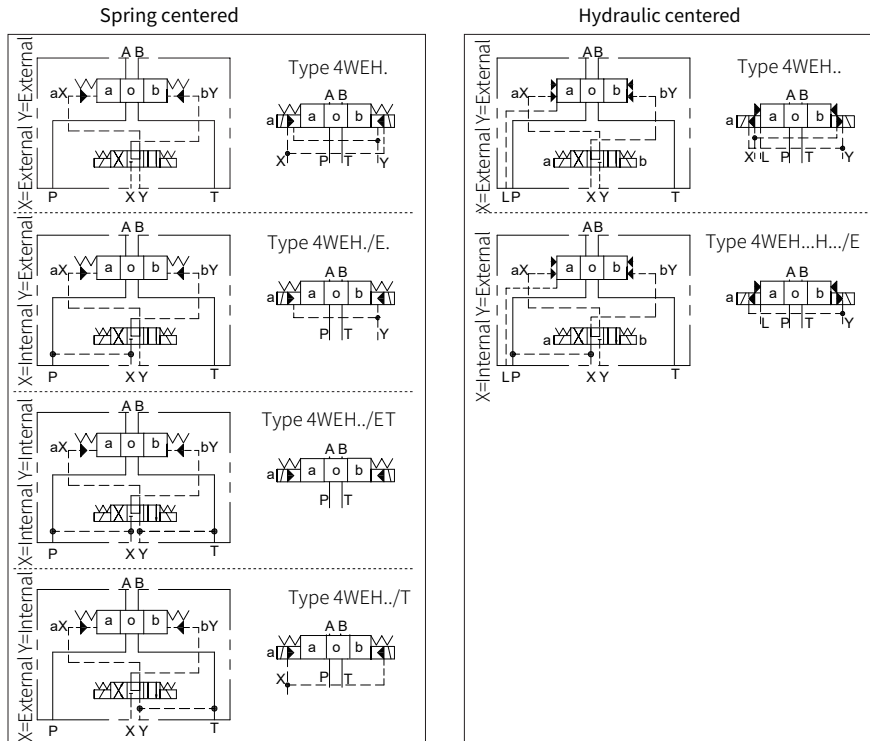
Spring centered

X=External Y=External

A B

aX a o b bY

P X Y T

Type 4WEH.

A B

a a o b b

X P T Y

X=Internal Y=External

A B

aX a o b bY

P X Y T

Type 4WEH./E.

A B

a a o b b

P T Y

X=Internal Y=Internal

A B

aX a o b bY

P X Y T

Type 4WEH../ET

A B

a a o b b

P T

X=External Y=Internal

A B

aX a o b bY

P X Y T

Type 4WEH../T

A B

a a o b b

X P T

Hydraulic centered

X=External Y=External

AB

aX a o b bY

a b

LP X Y T

Type 4WEH..

A B

a a o b

X L P T Y

X=Internal Y=External

AB

aX a o b bY

a b

LP X Y T

Type 4WEH...H.../E

A B

a a o b

L P T Y